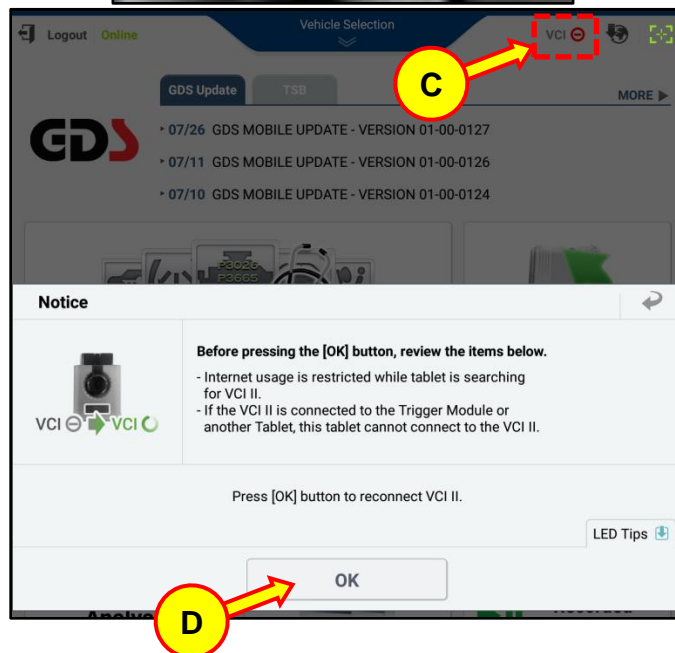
Logout Online

Vehicle Selection

VCI

C

GDS Update TSB

MORE ▶

GDS

07/26 GDS MOBILE UPDATE - VERSION 01-00-0127

07/11 GDS MOBILE UPDATE - VERSION 01-00-0126

07/10 GDS MOBILE UPDATE - VERSION 01-00-0124

P3026
P3665

Notice

VCI VCI

Before pressing the [OK] button, review the items below.

- Internet usage is restricted while tablet is searching for VCI II.
- If the VCI II is connected to the Trigger Module or another Tablet, this tablet cannot connect to the VCI II.

Press [OK] button to reconnect VCI II.

LED Tips

OK

D